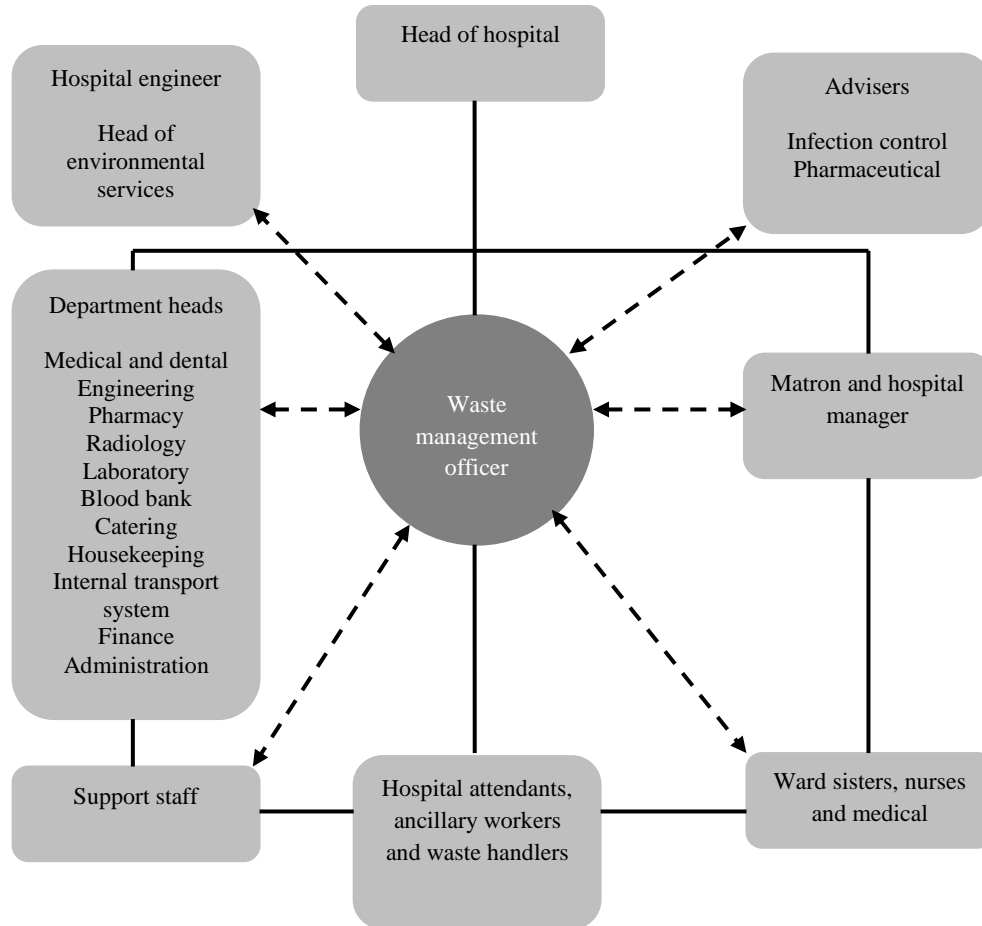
Head of hospital

Hospital engineer

Head of environmental services

Advisers

Infection control
Pharmaceutical

Department heads

Medical and dental
Engineering
Pharmacy
Radiology
Laboratory
Blood bank
Catering
Housekeeping
Internal transport system
Finance
Administration

Waste management officer

Matron and hospital manager

Support staff

Hospital attendants, ancillary workers and waste handlers

Ward sisters, nurses and medical